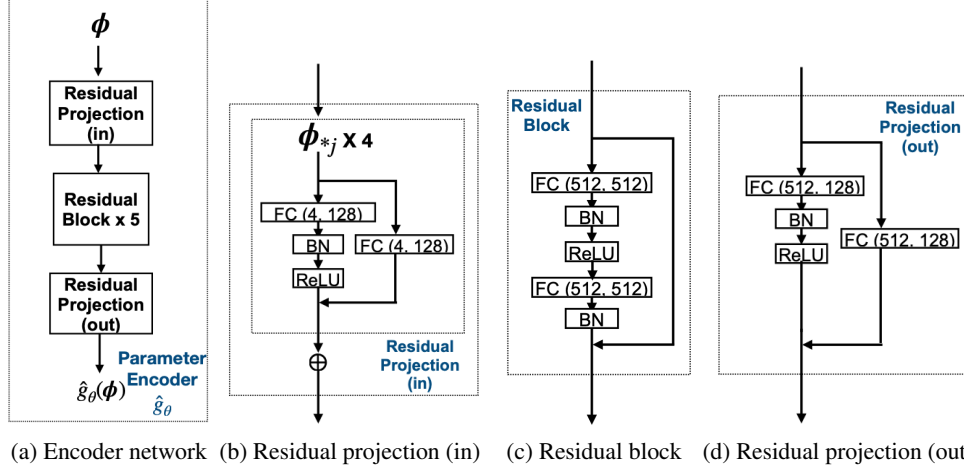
$\boldsymbol{\phi}$

Residual Projection (in)

Residual Block x 5

Residual Projection (out)

$\hat{g}_{\theta}(\boldsymbol{\phi})$

Parameter Encoder $\hat{g}_{\theta}$

$\boldsymbol{\phi}_{*j}$ x 4

FC (4, 128)

BN

ReLU

FC (4, 128)

$\oplus$

Residual Projection (in)

Residual Block

FC (512, 512)

BN

ReLU

FC (512, 512)

BN

Residual Projection (out)

FC (512, 128)

BN

ReLU

FC (512, 128)

(a) Encoder network (b) Residual projection (in) (c) Residual block (d) Residual projection (out